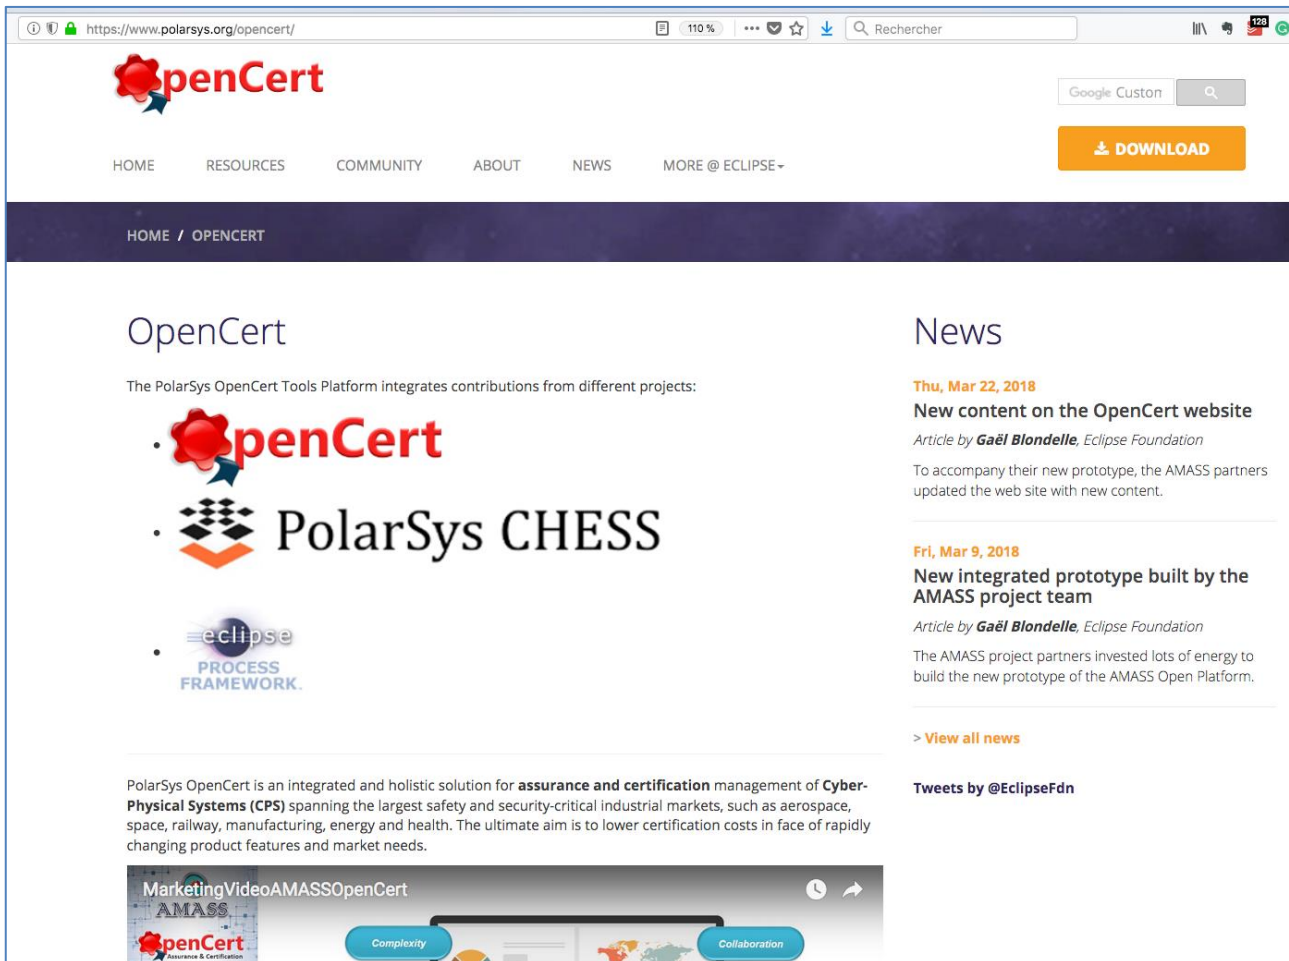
https://www.polarsys.org/opencert/ 110 % Rechercher 128

OpenCert

Google Custon

DOWNLOAD

HOME RESOURCES COMMUNITY ABOUT NEWS MORE @ ECLIPSE

HOME / OPENCERT

OpenCert

The PolarSys OpenCert Tools Platform integrates contributions from different projects:

- OpenCert
- PolarSys CHESS
- eclipse PROCESS FRAMEWORK

PolarSys OpenCert is an integrated and holistic solution for **assurance and certification** management of **Cyber-Physical Systems (CPS)** spanning the largest safety and security-critical industrial markets, such as aerospace, space, railway, manufacturing, energy and health. The ultimate aim is to lower certification costs in face of rapidly changing product features and market needs.

MarketingVideoAMASSOpenCert
AMASS
OpenCert
Complexity
Collaboration

News

Thu, Mar 22, 2018
New content on the OpenCert website
Article by **Gaël Blondelle**, Eclipse Foundation
To accompany their new prototype, the AMASS partners updated the web site with new content.

Fri, Mar 9, 2018
New integrated prototype built by the AMASS project team
Article by **Gaël Blondelle**, Eclipse Foundation
The AMASS project partners invested lots of energy to build the new prototype of the AMASS Open Platform.

> View all news

Tweets by @EclipseFdn